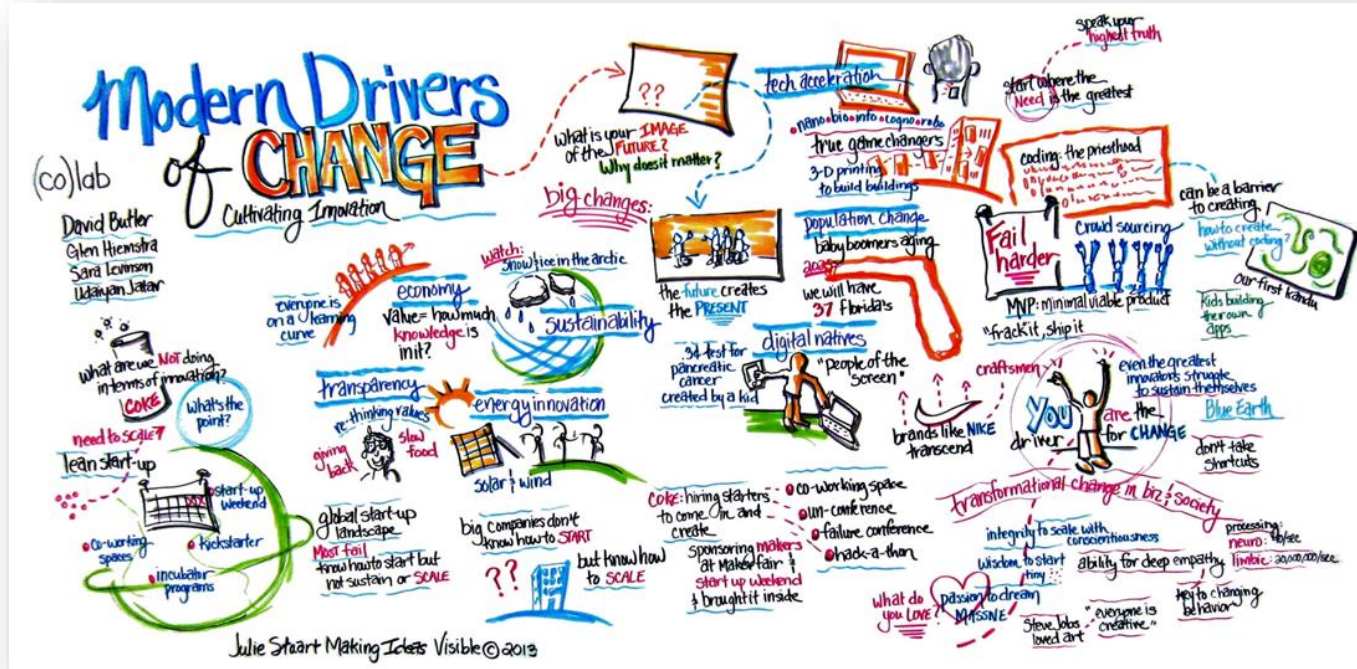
Modern Drivers of CHANGE
Cultivating Innovation

(co)lab
David Butler
Glen Hiemstra
Sara Levinson
Udaiyan Jatar

what are we NOT doing in terms of innovation?
COKE
what's the point?
need to SCALE?
lean start-up
start-up weekend
co-working spaces
kickstarter
incubator programs

everyone is on a learning curve
economy
value = how much knowledge is in it?

watch: snow & ice in the arctic
sustainability

transparency
re-thinking values
giving back
slow food
energy innovation
solar & wind

global start-up landscape
Most fail
know how to start but not sustain or SCALE

big companies don't know how to START
??
but know how to SCALE

??
What is your IMAGE of the FUTURE?
Why does it matter?
big changes:
the future creates the PRESENT

.34 test for pancreatic cancer created by a kid
digital natives
"people of the screen"

COKE: hiring starters to come in and create
sponsoring makers at Maker fair & start up weekend & brought it inside
co-working space
un-conference
failure conference
hack-a-thon

tech acceleration
nano • bio • info • cogno • robo
true game changers
3-D printing to build buildings

population change
baby boomers aging
2025
we will have 37 Florida's

brands like NIKE transcend
craftsmen

speak your highest truth
start where the Need is the greatest
coding: the priesthood
can be a barrier to creating
how to create without coding?
our first kandu
Kids building their own apps
Fail harder
crowd sourcing
MVP: minimal viable product
"frack it, ship it"

You are the driver for CHANGE
even the greatest innovators struggle to sustain themselves
Blue Earth
don't take shortcuts

Transformational change in biz & society
integrity to scale with consciousness
wisdom to start tiny
ability for deep empathy
processing: neuro: 10/sec
limbic: 20,000,000/sec
what do you LOVE?
passion to dream MASSIVE
Steve Jobs loved art
"everyone is creative"
key to changing behavior

Julie Stuart Making Ideas Visible © 2013